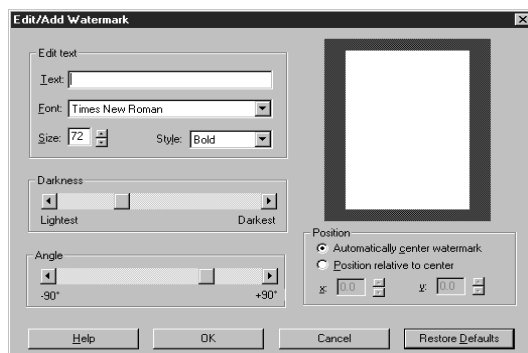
Edit/Add Watermark

Edit text

Text:

Font: Times New Roman

Size: 72

Style: Bold

Darkness

Lightest

Darkest

Angle

-90°

+90°

Position

Automatically center watermark

Position relative to center

x: 0.0

y: 0.0

Help

OK

Cancel

Restore Defaults